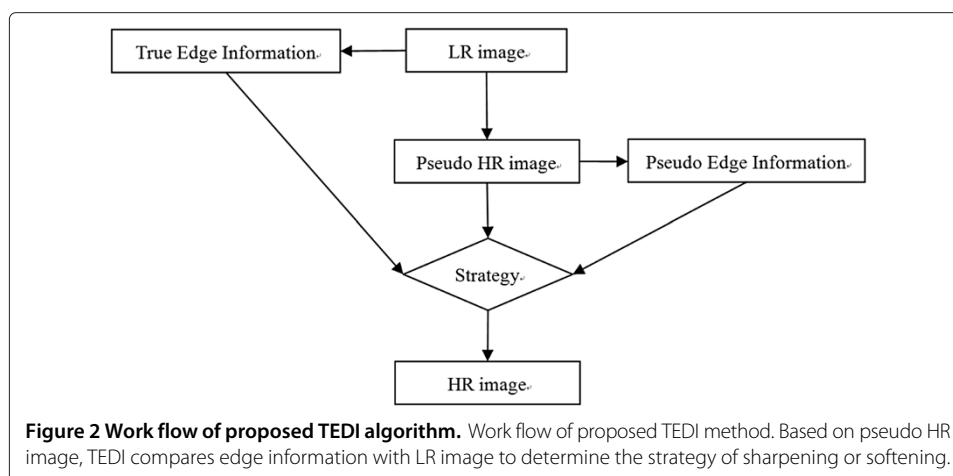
True Edge Information

LR image

Pseudo HR image

Pseudo Edge Information

Strategy

HR image

**Figure 2 Work flow of proposed TEDI algorithm.** Work flow of proposed TEDI method. Based on pseudo HR image, TEDI compares edge information with LR image to determine the strategy of sharpening or softening.